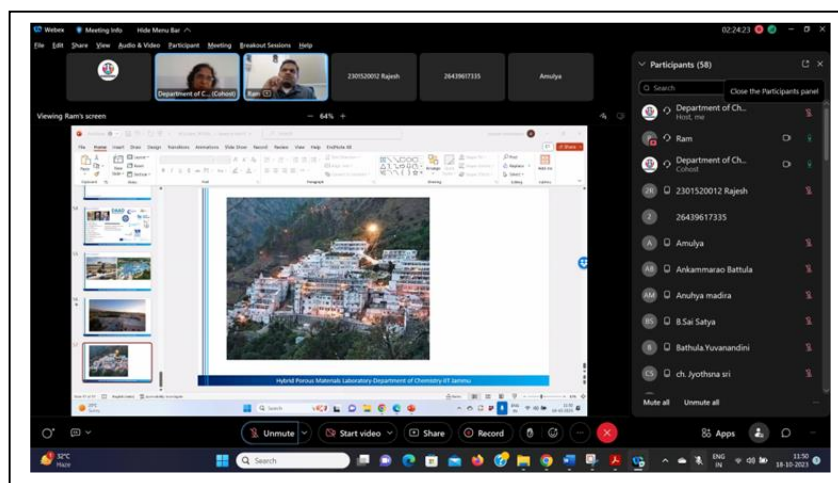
Webex Meeting Info Hide Menu Bar

02:24:23

File Edit Share View Audio & Video Participant Meeting Breakout Sessions Help

Department of C... (Cohost)

Ram

2301520012 Rajesh

26439617335

Amulya

Viewing Ram's screen

64%

Hybrid Porous Materials Laboratory-Department of Chemistry-IIT Jammu

Participants (58)

Close the Participants panel

Search

Department of Ch...
Host, me

Ram

Department of Ch...
Cohost

2301520012 Rajesh

26439617335

Amulya

Ankammarao Battula

Anuhya madira

B.Sai Satya

Bathula.Yuvanandini

ch. Jyothsna sri

Mute all Unmute all

Unmute

Start video

Share

Record

Apps

32°C
Haze

Search

ENG
IN

11:50
18-10-2023